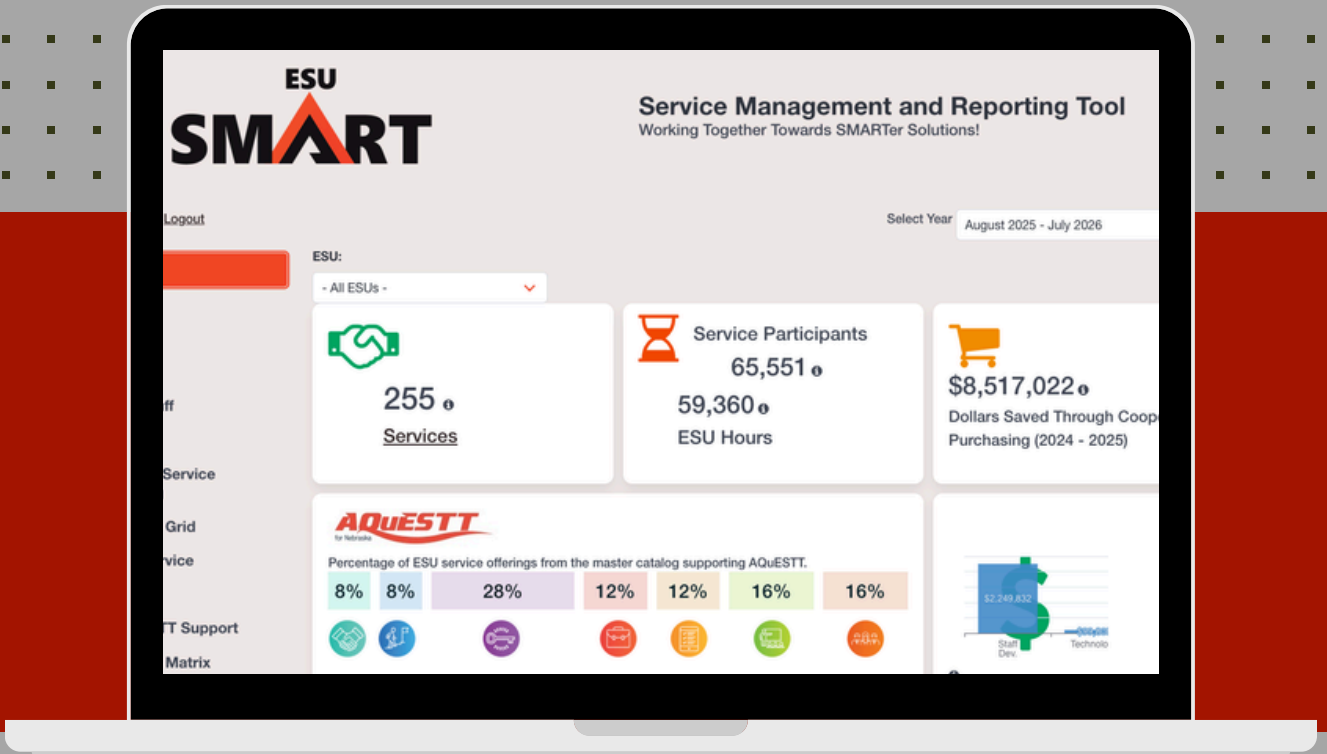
ESU SMART

Service Management and Reporting Tool
Working Together Towards SMARTer Solutions!

Logout

Select Year August 2025 - July 2026

ESU:
- All ESUs -

ff

Service

Grid

rvice

TT Support

Matrix

255
Services

Service Participants
65,551
59,360
ESU Hours

$8,517,022
Dollars Saved Through Coope
Purchasing (2024 - 2025)

AQuESTT for Nebraska

Percentage of ESU service offerings from the master catalog supporting AQuESTT.

| 8% | 8% | 28% | 12% | 12% | 16% | 16% |
|---|---|---|---|---|---|---|

$2,249,832
Staff Dev.
Technolo